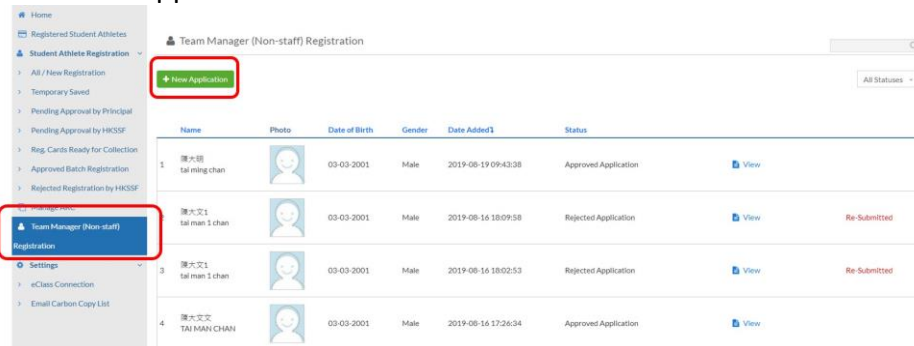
Home
Registered Student Athletes
Student Athlete Registration
All / New Registration
Temporary Saved
Pending Approval by Principal
Pending Approval by HKSSF
Reg. Cards Ready for Collection
Approved Batch Registration
Rejected Registration by HKSSF
Manage ARC
Team Manager (Non-staff) Registration
Settings
eClass Connection
Email Carbon Copy List

Team Manager (Non-staff) Registration

+ New Application

All Statuses

| | Name | Photo | Date of Birth | Gender | Date Added | Status | | |
|---|---|---|---|---|---|---|---|---|
| 1 | 陳大明 tai ming chan | | 03-03-2001 | Male | 2019-08-19 09:43:38 | Approved Application | View | |
| | 陳大文1 tai man 1 chan | | 03-03-2001 | Male | 2019-08-16 18:09:58 | Rejected Application | View | Re-Submitted |
| 3 | 陳大文1 tai man 1 chan | | 03-03-2001 | Male | 2019-08-16 18:02:53 | Rejected Application | View | Re-Submitted |
| 4 | 陳大文文 TAI MAN CHAN | | 03-03-2001 | Male | 2019-08-16 17:26:34 | Approved Application | View | |